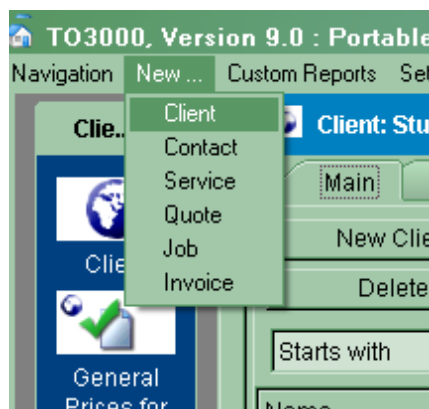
TO3000, Version 9.0 : Portable

Navigation New ... Custom Reports Se

Client
Contact
Service
Quote
Job
Invoice

Clie...

Clie

General
Prices for

Client: Stu

Main

New Cli

Delete

Starts with

Name